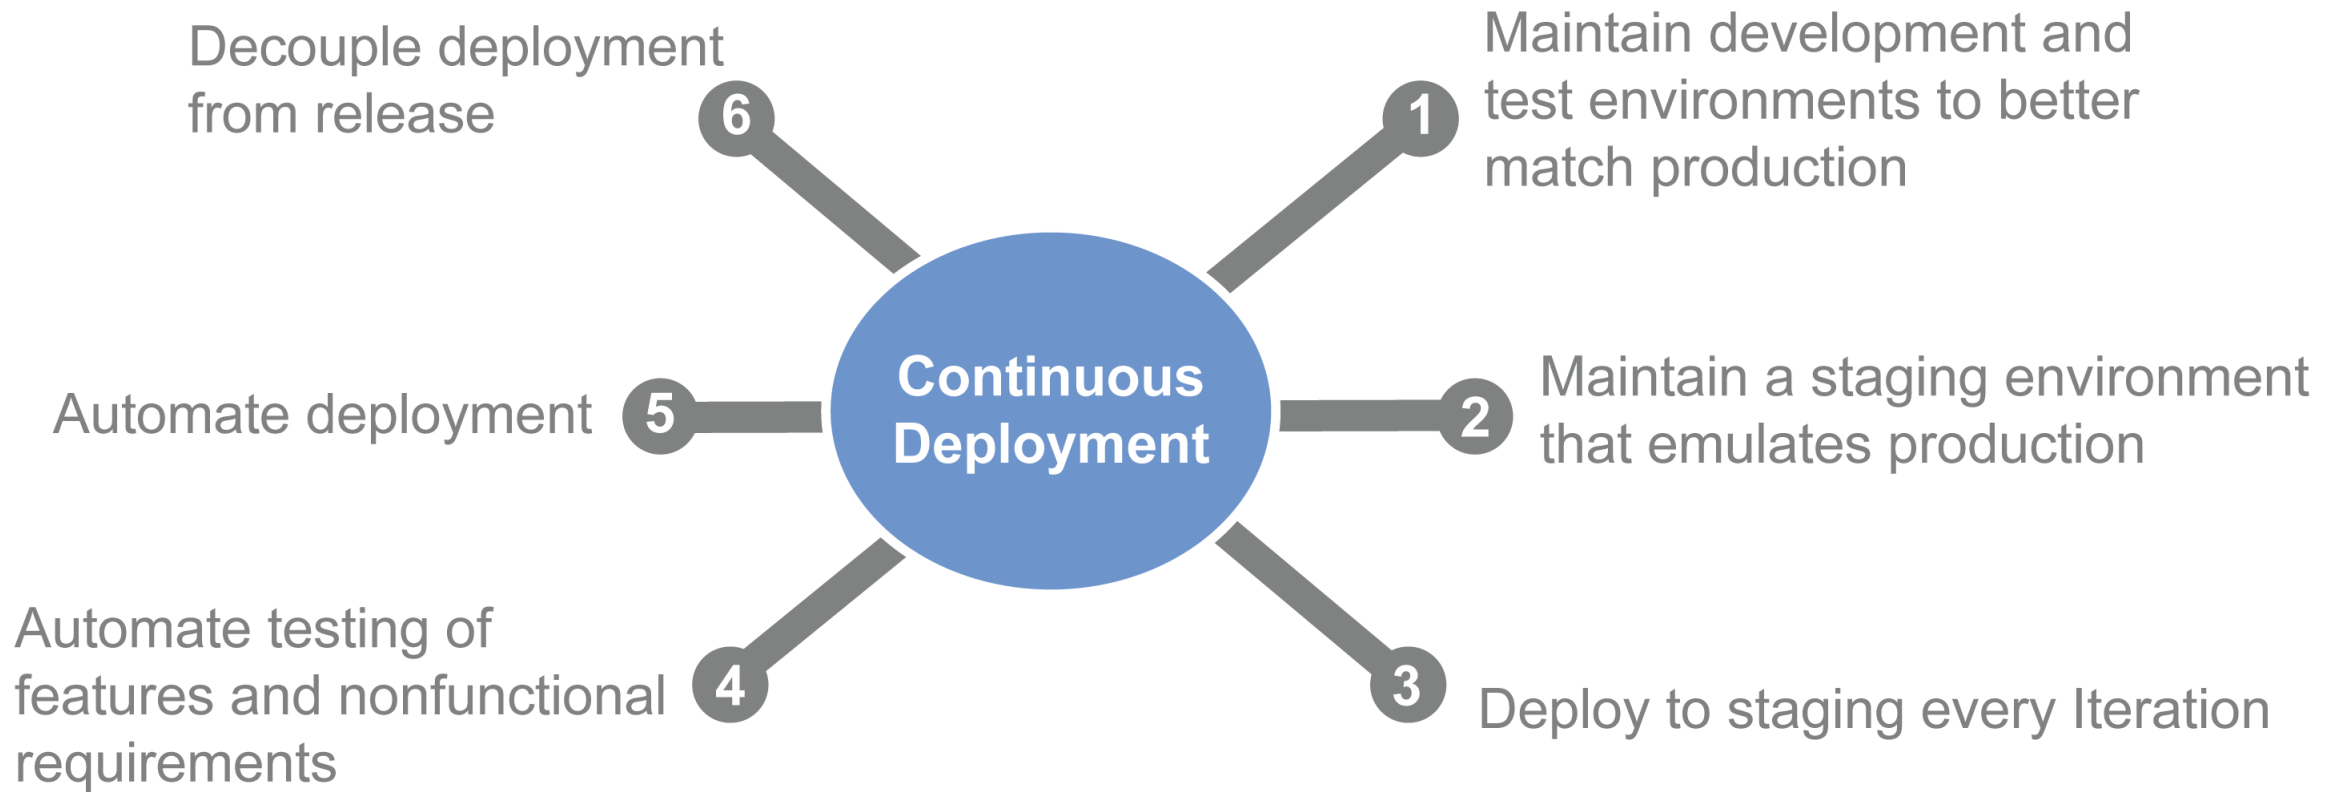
Continuous Deployment

1 Maintain development and test environments to better match production

2 Maintain a staging environment that emulates production

3 Deploy to staging every Iteration

4 Automate testing of features and nonfunctional requirements

5 Automate deployment

6 Decouple deployment from release